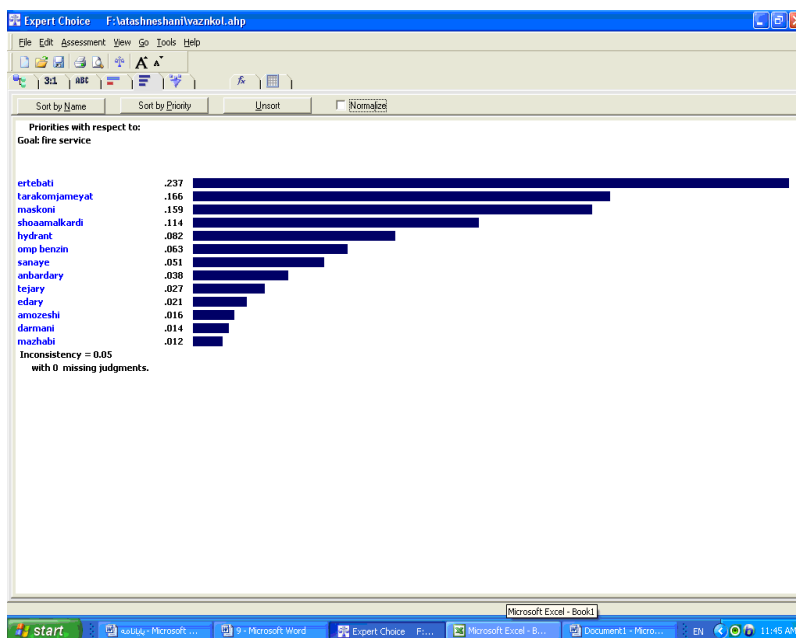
Expert Choice F:\atashneshani\vaznkol.ahp

File Edit Assessment View Go Tools Help

3:1 ABC

fx

Sort by Name Sort by Priority Unsort Normalize

Priorities with respect to:
Goal: fire service

| | |
|---|---|
| ertebati | .237 |
| tarakomjameyat | .166 |
| maskoni | .159 |
| shoaamalkardi | .114 |
| hydrant | .082 |
| omp benzin | .063 |
| sanaye | .051 |
| anbardary | .038 |
| tejary | .027 |
| edary | .021 |
| amozeshi | .016 |
| darmani | .014 |
| mazhabi | .012 |

Inconsistency = 0.05
with 0 missing judgments.

Microsoft Excel - Book1

start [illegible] - Microsoft ... 9 - Microsoft Word Expert Choice F:... Microsoft Excel - B... Document1 - Micro... EN 11:45 AM